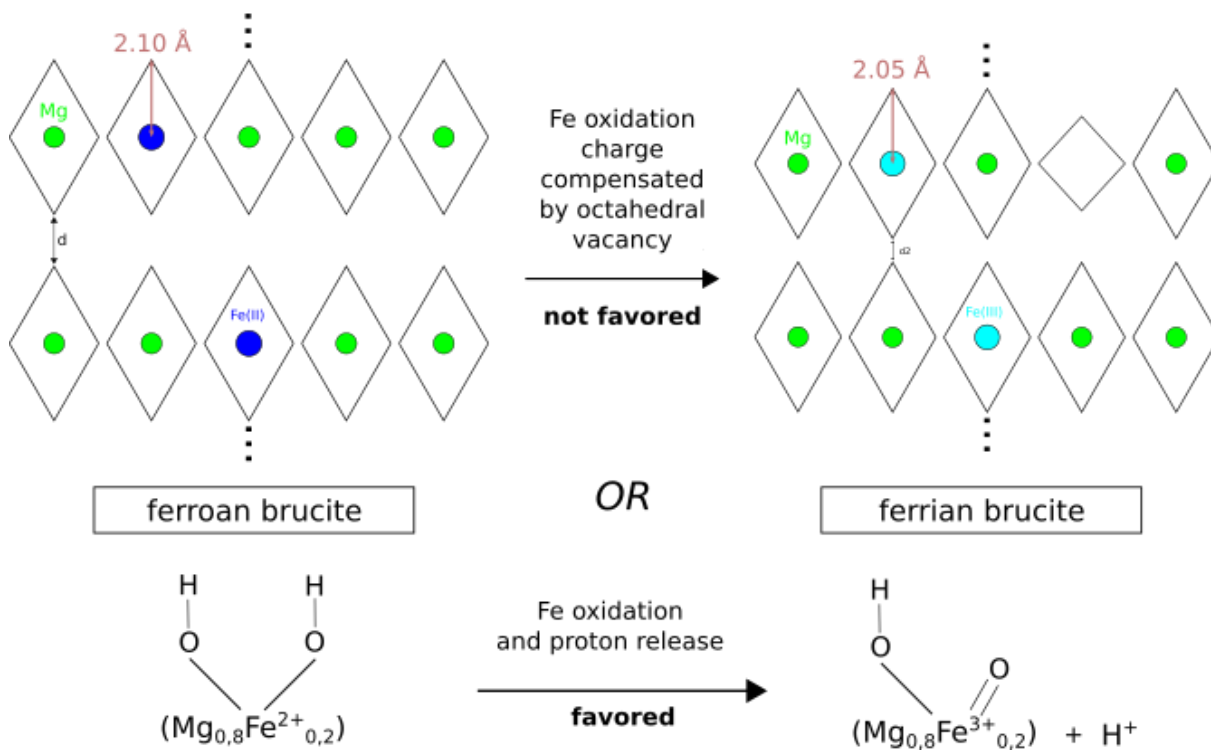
2.10 Å

Mg

d

Fe(II)

Fe oxidation charge compensated by octahedral vacancy

not favored

2.05 Å

Mg

d2

Fe(III)

ferroan brucite

OR

ferrian brucite

H H
O O

$(Mg_{0,8}Fe^{2+}{}_{0,2})$

Fe oxidation and proton release

favored

H
O O

$(Mg_{0,8}Fe^{3+}{}_{0,2})$ + $H^+$